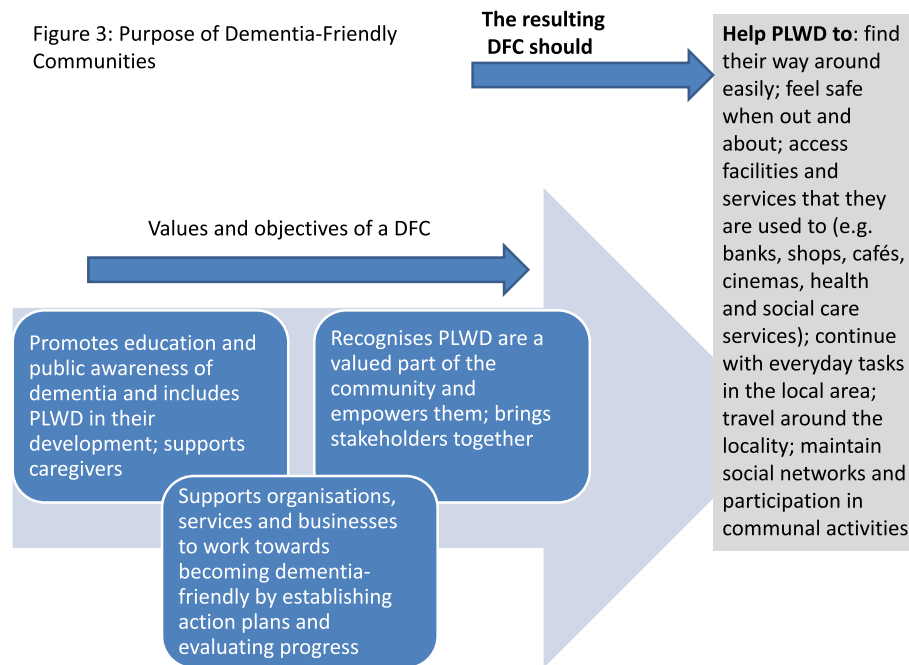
Figure 3: Purpose of Dementia-Friendly Communities

The resulting DFC should

**Help PLWD to**: find their way around easily; feel safe when out and about; access facilities and services that they are used to (e.g. banks, shops, cafés, cinemas, health and social care services); continue with everyday tasks in the local area; travel around the locality; maintain social networks and participation in communal activities

Values and objectives of a DFC

Promotes education and public awareness of dementia and includes PLWD in their development; supports caregivers

Recognises PLWD are a valued part of the community and empowers them; brings stakeholders together

Supports organisations, services and businesses to work towards becoming dementia-friendly by establishing action plans and evaluating progress